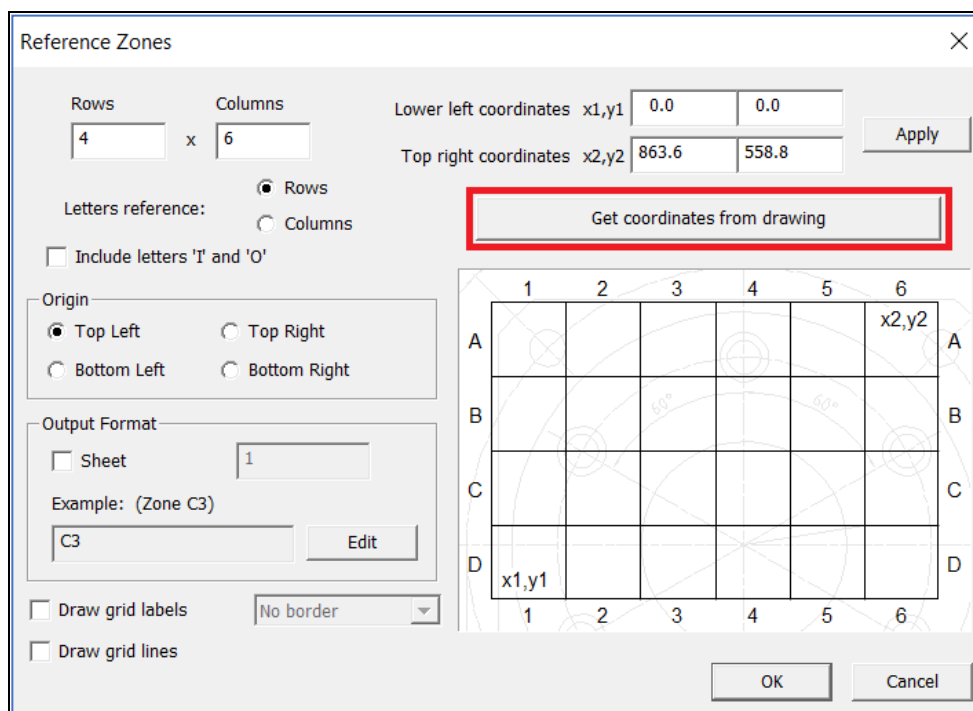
Reference Zones

Rows
4
x
Columns
6

Lower left coordinates x1,y1 0.0 0.0
Top right coordinates x2,y2 863.6 558.8

Apply

Letters reference:
Rows
Columns

Include letters 'I' and 'O'

Get coordinates from drawing

Origin
Top Left
Top Right
Bottom Left
Bottom Right

Output Format
Sheet
1
Example: (Zone C3)
C3
Edit

Draw grid labels
No border
Draw grid lines

| | 1 | 2 | 3 | 4 | 5 | 6 | |
|---|---|---|---|---|---|---|---|
| A | | | | | | x2,y2 | A |
| B | | | | | | | B |
| C | | | | | | | C |
| D | x1,y1 | | | | | | D |
| | 1 | 2 | 3 | 4 | 5 | 6 | |

OK
Cancel